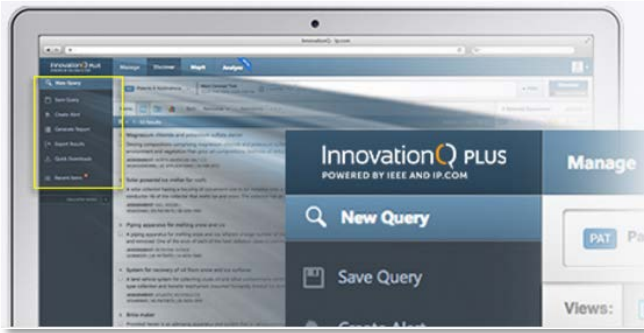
InnovationQ PLUS
POWERED BY IEEE AND IP.COM

Manage

New Query

Save Query

PAT

Views:

Manage Discover Map Analyze

New Query
Save Query
Create Alert
Generate Report
Export Results
Quick Downloads
Recent Items